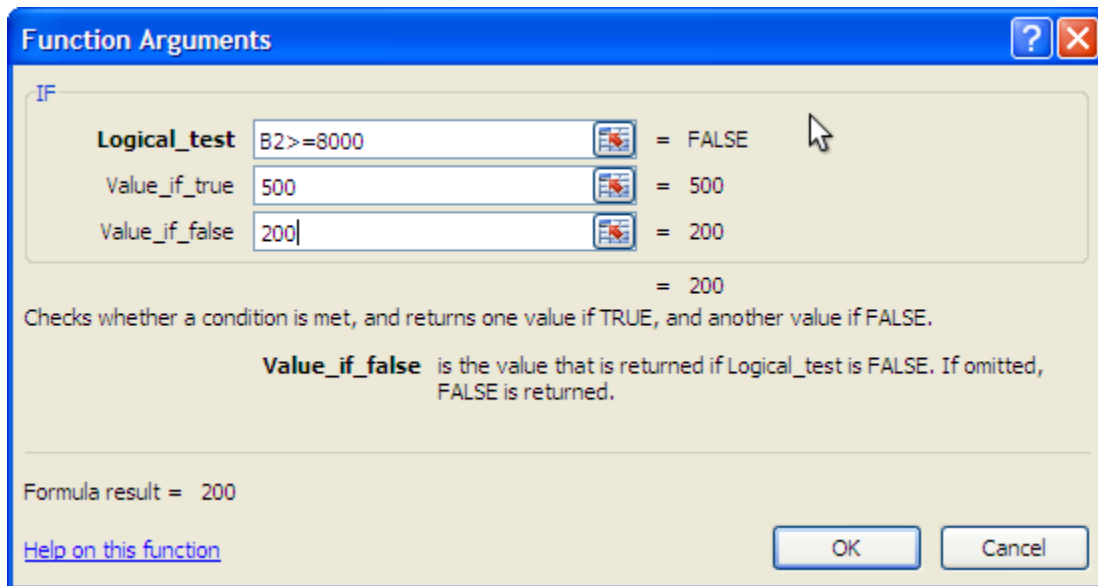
Function Arguments

IF

Logical_test B2>=8000 = FALSE

Value_if_true 500 = 500

Value_if_false 200 = 200

= 200

Checks whether a condition is met, and returns one value if TRUE, and another value if FALSE.

Value_if_false is the value that is returned if Logical_test is FALSE. If omitted, FALSE is returned.

Formula result = 200

Help on this function

OK

Cancel